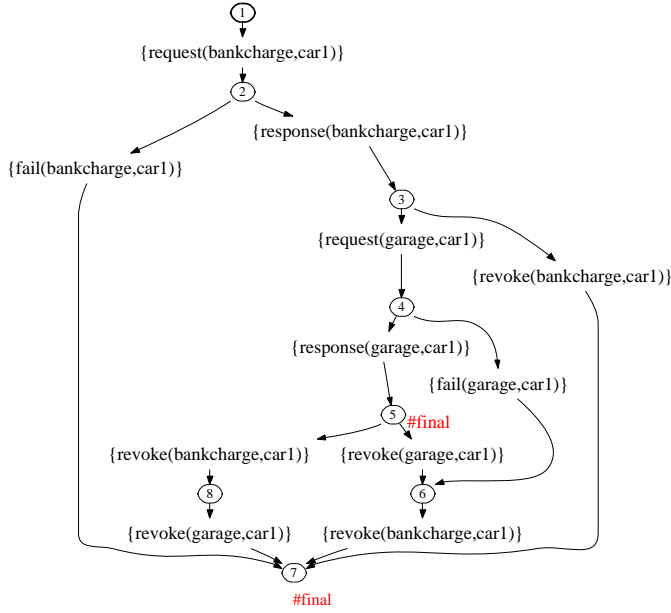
1

{request(bankcharge,car1)}

2

{fail(bankcharge,car1)}

{response(bankcharge,car1)}

3

{request(garage,car1)}

{revoke(bankcharge,car1)}

4

{response(garage,car1)}

{fail(garage,car1)}

5 #final

{revoke(bankcharge,car1)}

{revoke(garage,car1)}

8

6

{revoke(garage,car1)}

{revoke(bankcharge,car1)}

7

#final